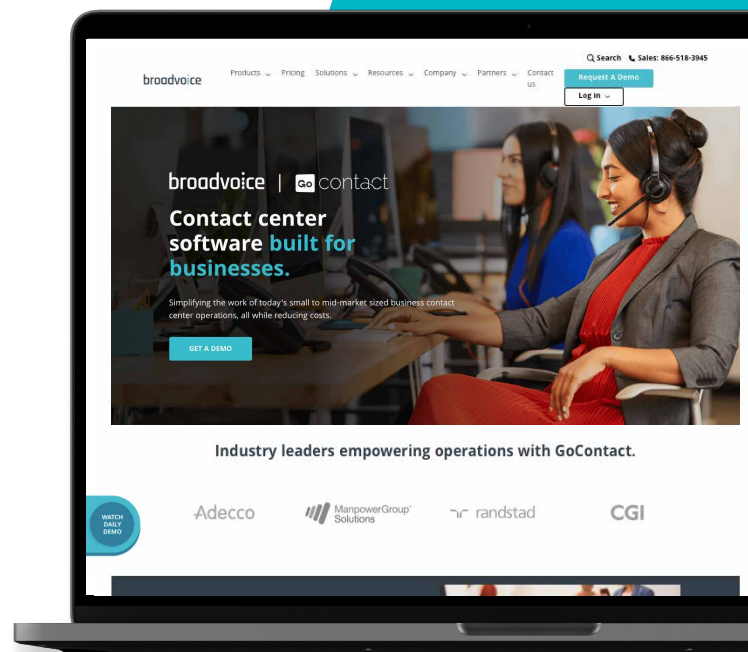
Search Sales: 866-518-3945

broadvoice

Products Pricing Solutions Resources Company Partners Contact us

Request A Demo

Log in

broadvoice | Go contact

Contact center software built for businesses.

Simplifying the work of today's small to mid-market sized business contact center operations, all while reducing costs.

GET A DEMO

Industry leaders empowering operations with GoContact.

WATCH DAILY DEMO

Adecco

ManpowerGroup Solutions

randstad

CGI